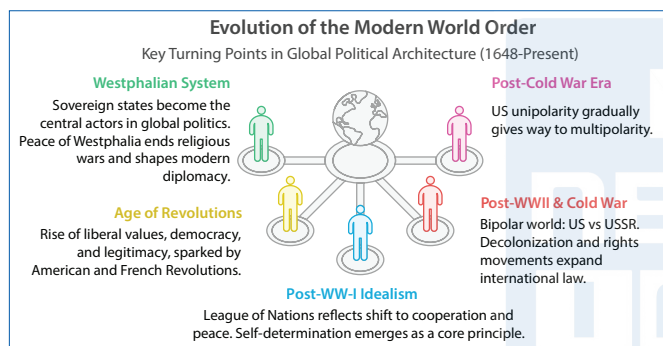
Evolution of the Modern World Order

Key Turning Points in Global Political Architecture (1648-Present)

Westphalian System

Sovereign states become the central actors in global politics. Peace of Westphalia ends religious wars and shapes modern diplomacy.

Post-Cold War Era

US unipolarity gradually gives way to multipolarity.

Age of Revolutions

Rise of liberal values, democracy, and legitimacy, sparked by American and French Revolutions.

Post-WWII & Cold War

Bipolar world: US vs USSR. Decolonization and rights movements expand international law.

Post-WW-I Idealism

League of Nations reflects shift to cooperation and peace. Self-determination emerges as a core principle.